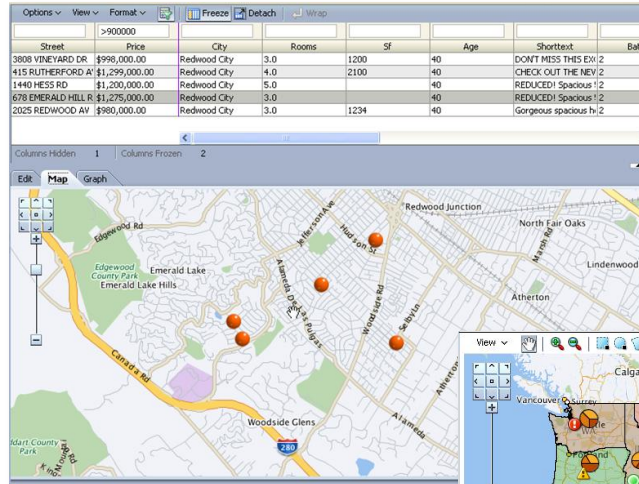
Options View Format Freeze Detach Wrap

>900000

| Street | Price | City | Rooms | Sf | Age | Shorttext | Ba |
|---|---|---|---|---|---|---|---|
| 3808 VINEYARD DR | $998,000.00 | Redwood City | 3.0 | 1200 | 40 | DON'T MISS THIS EX | 2 |
| 415 RUTHERFORD A | $1,299,000.00 | Redwood City | 4.0 | 2100 | 40 | CHECK OUT THE NEV | 2 |
| 1440 HESS RD | $1,200,000.00 | Redwood City | 5.0 | | 40 | REDUCED! Spacious | 2 |
| 678 EMERALD HILL R | $1,275,000.00 | Redwood City | 3.0 | | 40 | REDUCED! Spacious | 2 |
| 2025 REDWOOD AV | $980,000.00 | Redwood City | 3.0 | 1234 | 40 | Gorgeous spacious h | 2 |

Columns Hidden 1 Columns Frozen 2

Edit Map Graph

Edgewood Rd
Jefferson Ave
Hudson St
Redwood Junction
North Fair Oaks
Marsh Rd
Edgewood County Park
Emerald Lake
Emerald Lake Hills
Alameda De Las Pulgas
Woodside Rd
Selby Ln
Lindenwood
Atherton
Canada Rd
Woodside Glens
Alameda
280
Atherton
dart County Park

View
Vancouver
Surrey
Calga
WA
Portland